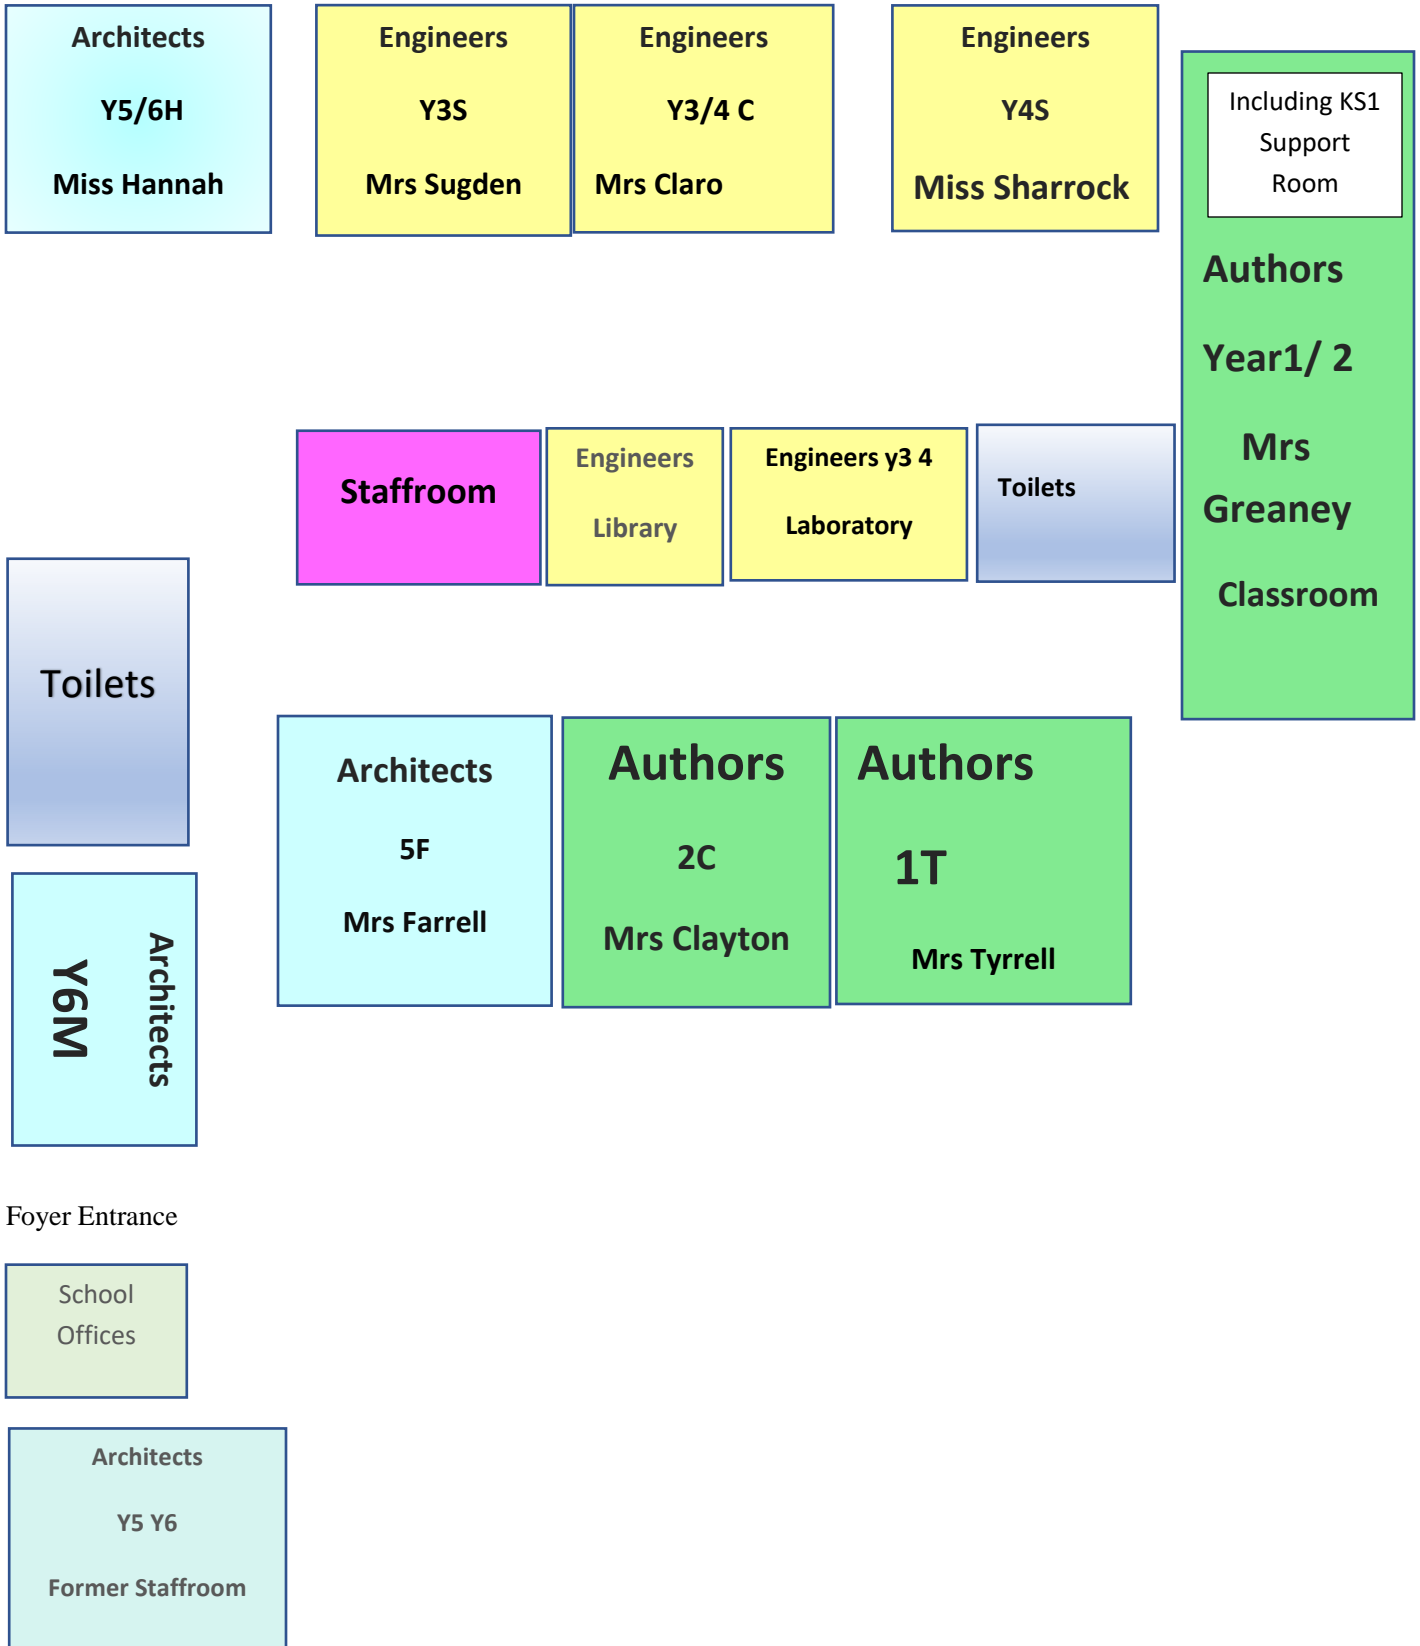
Architects

Y5/6H

Miss Hannah

Engineers

Y3S

Mrs Sugden

Engineers

Y3/4 C

Mrs Claro

Engineers

Y4S

Miss Sharrock

Including KS1 Support Room

Authors

Year1/ 2

Mrs Greaney

Classroom

Staffroom

Engineers

Library

Engineers y3 4

Laboratory

Toilets

Toilets

Architects

5F

Mrs Farrell

Authors

2C

Mrs Clayton

Authors

1T

Mrs Tyrrell

Architects

Y6M

Foyer Entrance

School Offices

Architects

Y5 Y6

Former Staffroom